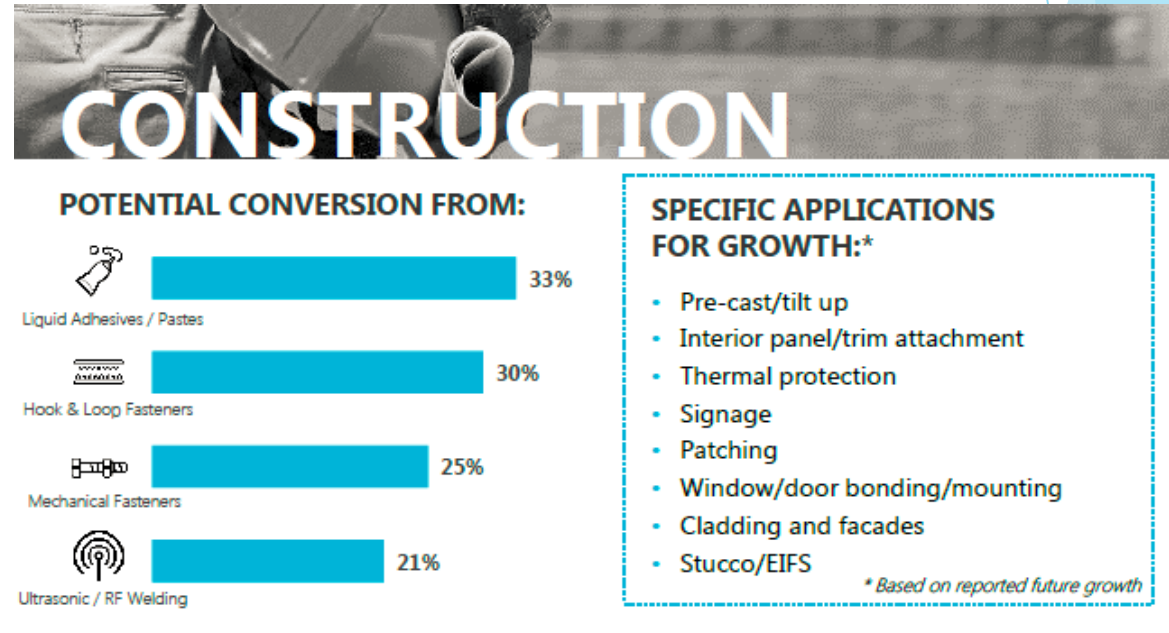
CONSTRUCTION

POTENTIAL CONVERSION FROM:

Liquid Adhesives / Pastes 33%

Hook & Loop Fasteners 30%

Mechanical Fasteners 25%

Ultrasonic / RF Welding 21%

SPECIFIC APPLICATIONS FOR GROWTH:*

- Pre-cast/tilt up
- Interior panel/trim attachment
- Thermal protection
- Signage
- Patching
- Window/door bonding/mounting
- Cladding and facades
- Stucco/EIFS

* Based on reported future growth